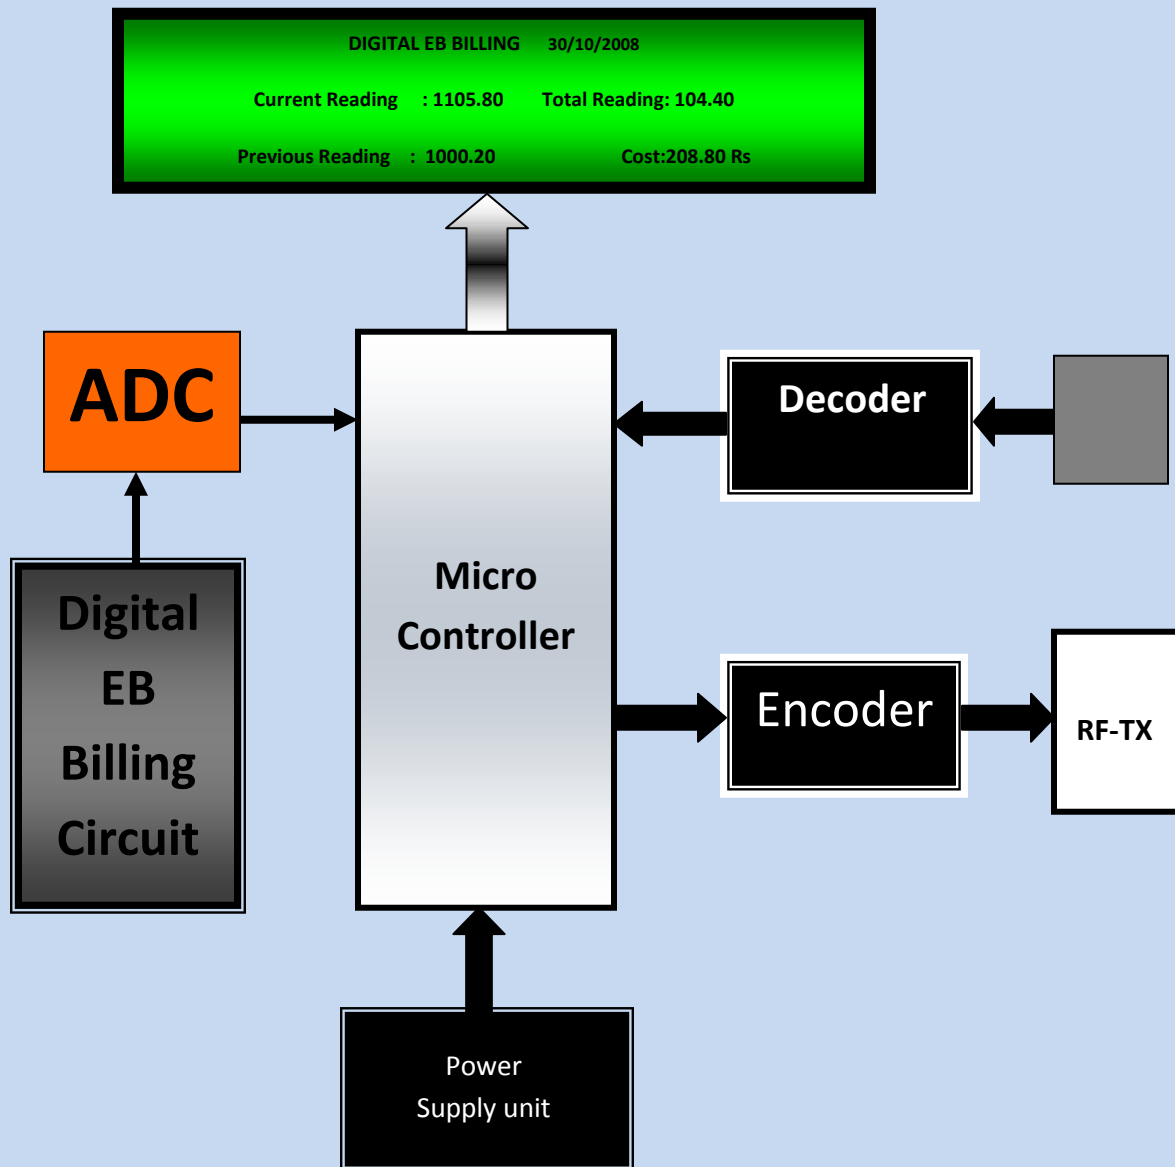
DIGITAL EB BILLING 30/10/2008

Current Reading : 1105.80 Total Reading: 104.40

Previous Reading : 1000.20 Cost:208.80 Rs

ADC

Micro Controller

Decoder

Digital EB Billing Circuit

Encoder

RF-TX

Power Supply unit